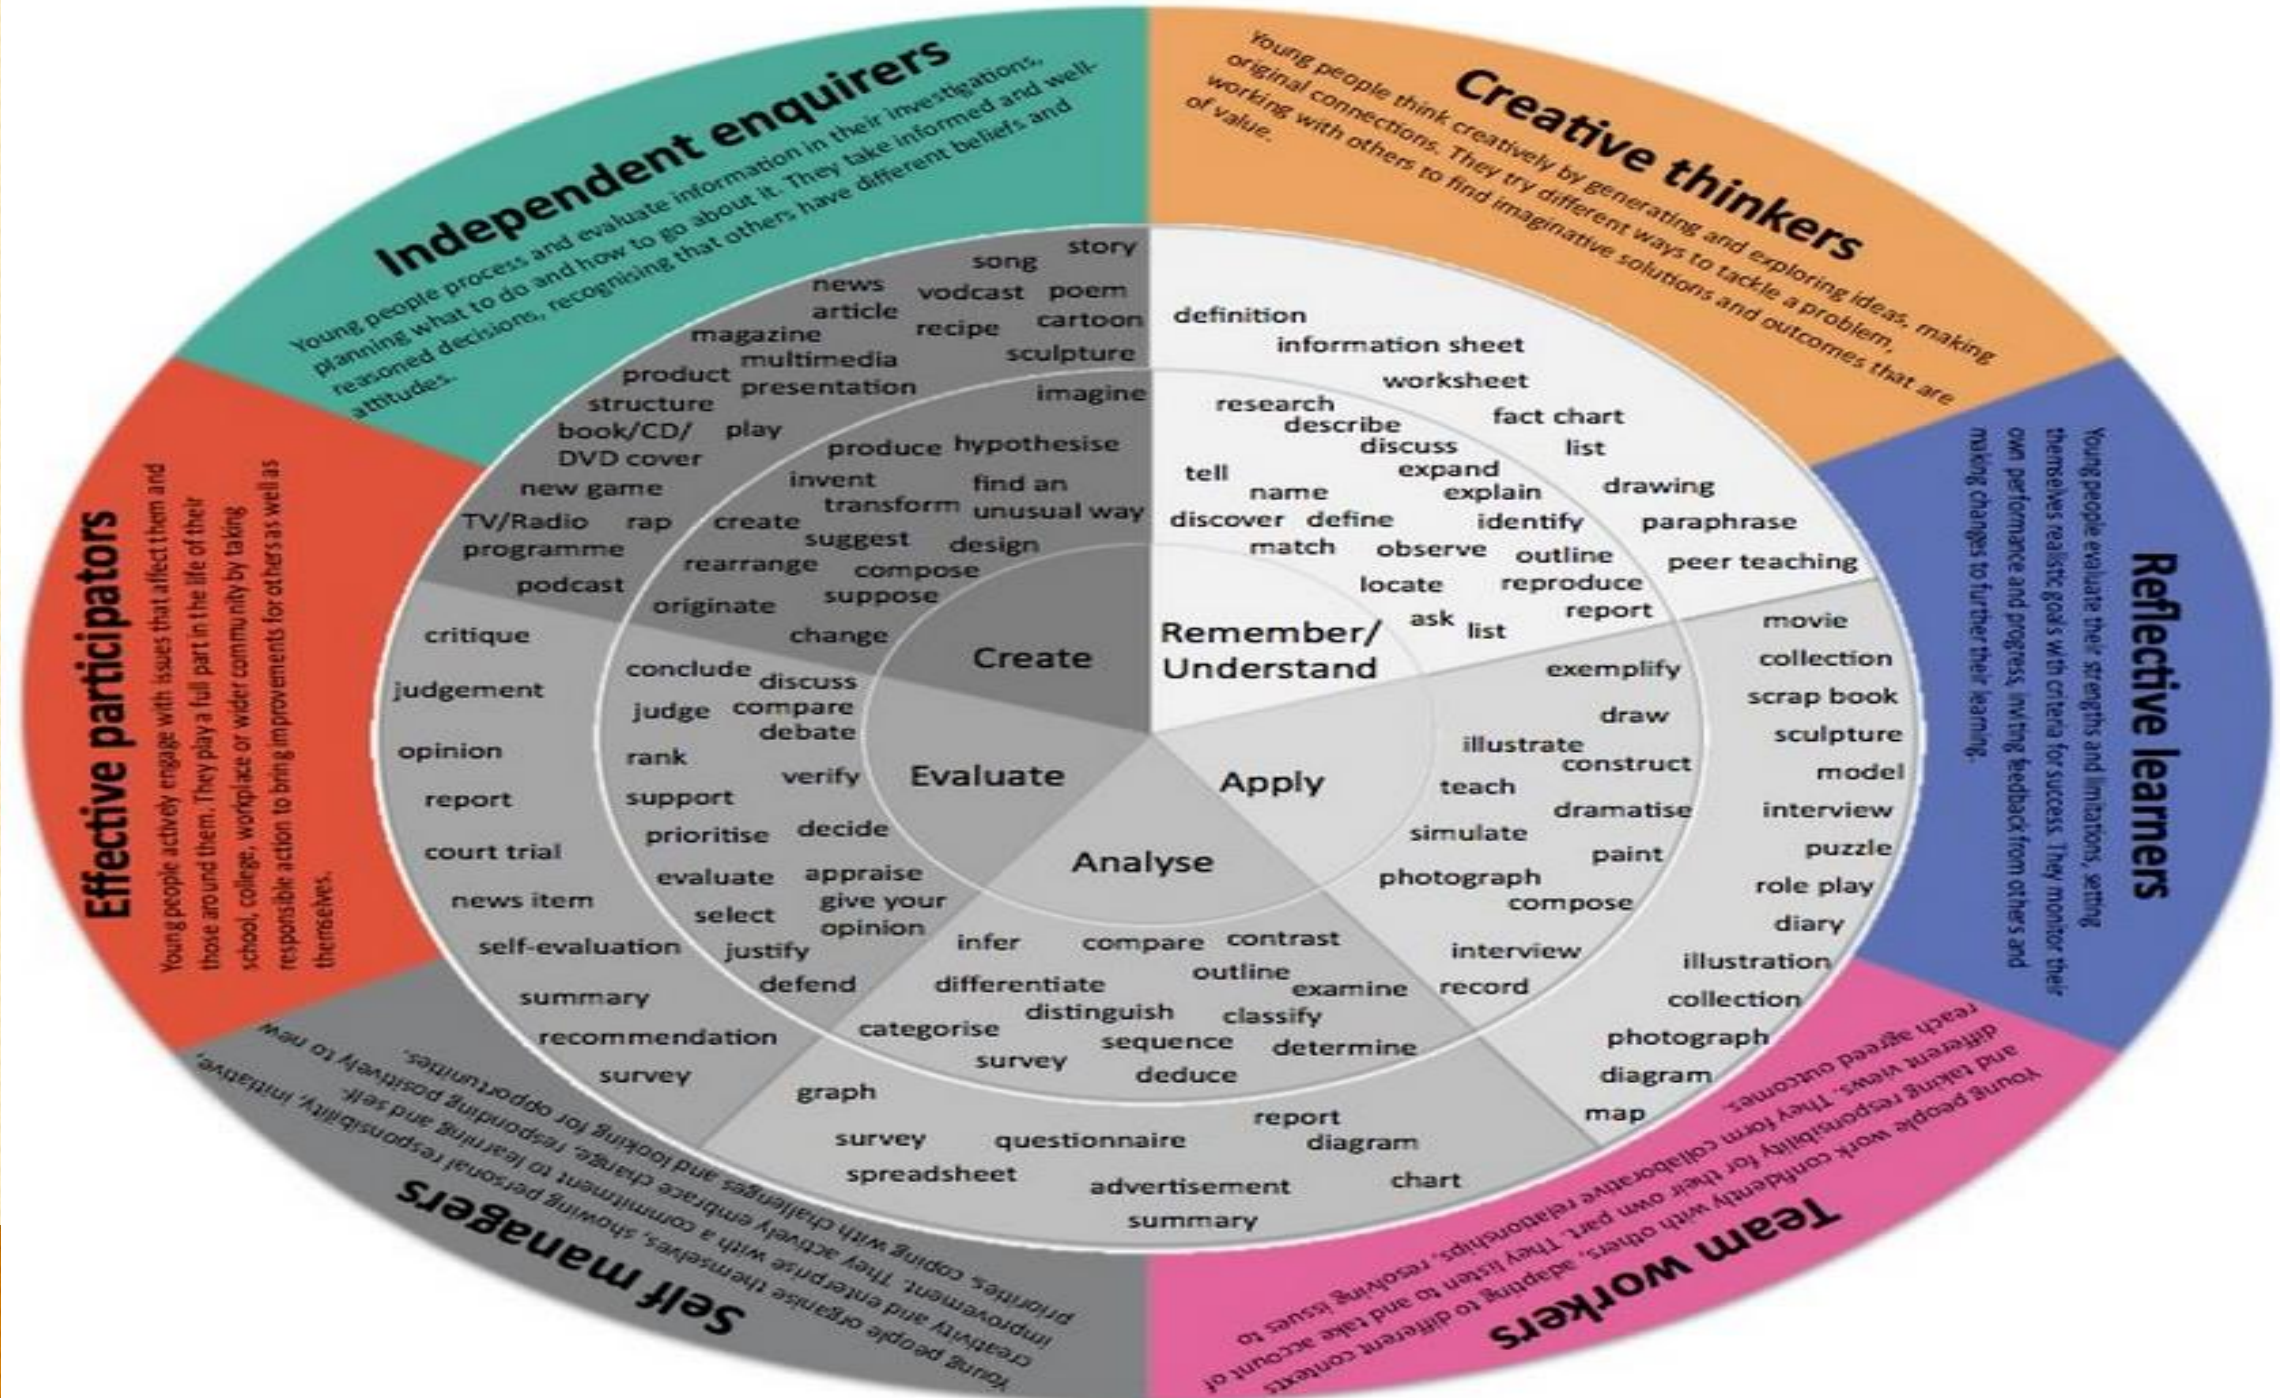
Independent enquirers

Young people process and evaluate information in their investigations, planning what to do and how to go about it. They take informed and well-reasoned decisions, recognising that others have different beliefs and attitudes.

Creative thinkers

Young people think creatively by generating and exploring ideas, making original connections. They try different ways to tackle a problem, working with others to find imaginative solutions and outcomes that are of value.

Reflective learners

Young people evaluate their strengths and limitations, setting themselves realistic goals with criteria for success. They monitor their own performance and progress, inviting feedback from others and making changes to further their learning.

Team workers

Young people work confidently with others, adapting to different contexts and taking responsibility for their own part. They listen to and take account of different views. They form collaborative relationships, resolving issues to reach agreed outcomes.

Self managers

Young people organise themselves, showing personal responsibility, initiative, creativity and enterprise with a commitment to learning and self-improvement. They actively embrace change, responding positively to new priorities, coping with challenges and looking for opportunities.

Effective participators

Young people actively engage with issues that affect them and those around them. They play a full part in the life of their school, college, workplace or wider community by taking responsible action to bring improvements for others as well as themselves.

story
song
news article
vodcast
poem
magazine
recipe
cartoon
multimedia presentation
sculpture
product structure
book/CD/DVD cover
play
imagine
new game
TV/Radio programme
rap
podcast
produce
hypothesise
invent
transform
find an unusual way
create
suggest
design
rearrange
compose
originate
suppose
change
Create

definition
information sheet
worksheet
research
describe
fact chart
discuss
list
tell
expand
name
explain
drawing
discover
define
identify
paraphrase
match
observe
outline
peer teaching
locate
reproduce
ask
list
report
Remember/ Understand

movie
collection
exemplify
scrap book
draw
sculpture
illustrate
construct
model
teach
interview
dramatise
simulate
puzzle
paint
role play
photograph
compose
diary
interview
illustration
record
collection
photograph
diagram
map
Apply

critique
judgement
opinion
report
court trial
news item
self-evaluation
summary
recommendation
survey
conclude
discuss
judge
compare
debate
rank
verify
support
decide
prioritise
evaluate
appraise
select
give your opinion
justify
defend
Evaluate

Analyse
infer
compare
contrast
outline
differentiate
examine
distinguish
classify
categorise
sequence
determine
survey
deduce
graph
report
survey
questionnaire
diagram
spreadsheet
chart
advertisement
summary